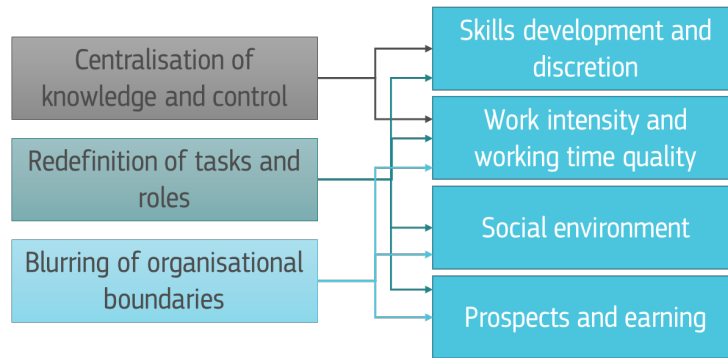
Centralisation of knowledge and control

Redefinition of tasks and roles

Blurring of organisational boundaries

Skills development and discretion

Work intensity and working time quality

Social environment

Prospects and earning